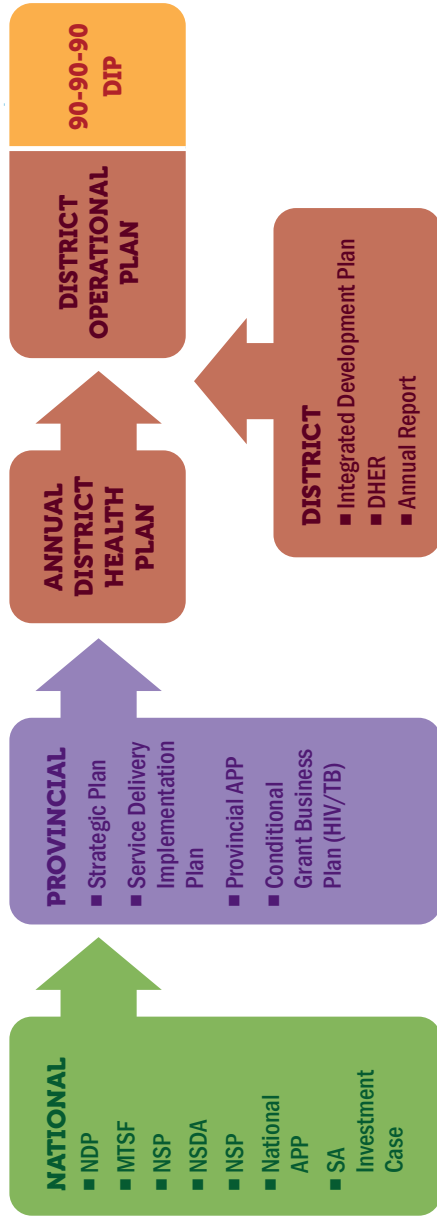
90-90-90
DIP

DISTRICT
OPERATIONAL
PLAN

DISTRICT
■ Integrated Development Plan
■ DHER
■ Annual Report

ANNUAL
DISTRICT
HEALTH
PLAN

PROVINCIAL
■ Strategic Plan
■ Service Delivery Implementation Plan
■ Provincial APP
■ Conditional Grant Business Plan (HIV/TB)

NATIONAL
■ NDP
■ MTSF
■ NSP
■ NSDA
■ NSP
■ National APP
■ SA Investment Case